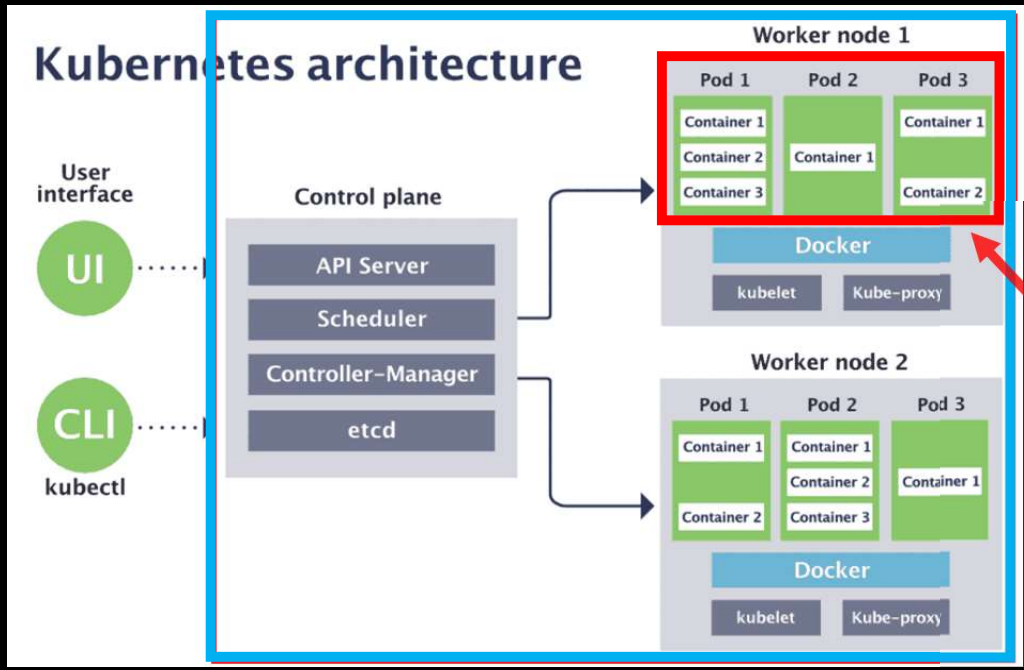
Kubernetes architecture

User interface

UI

CLI

kubectl

Control plane

API Server

Scheduler

Controller-Manager

etcd

Worker node 1

Pod 1

Pod 2

Pod 3

Container 1

Container 2

Container 3

Container 1

Container 1

Container 2

Docker

kubelet

Kube-proxy

Worker node 2

Pod 1

Pod 2

Pod 3

Container 1

Container 2

Container 1

Container 2

Container 3

Container 1

Docker

kubelet

Kube-proxy